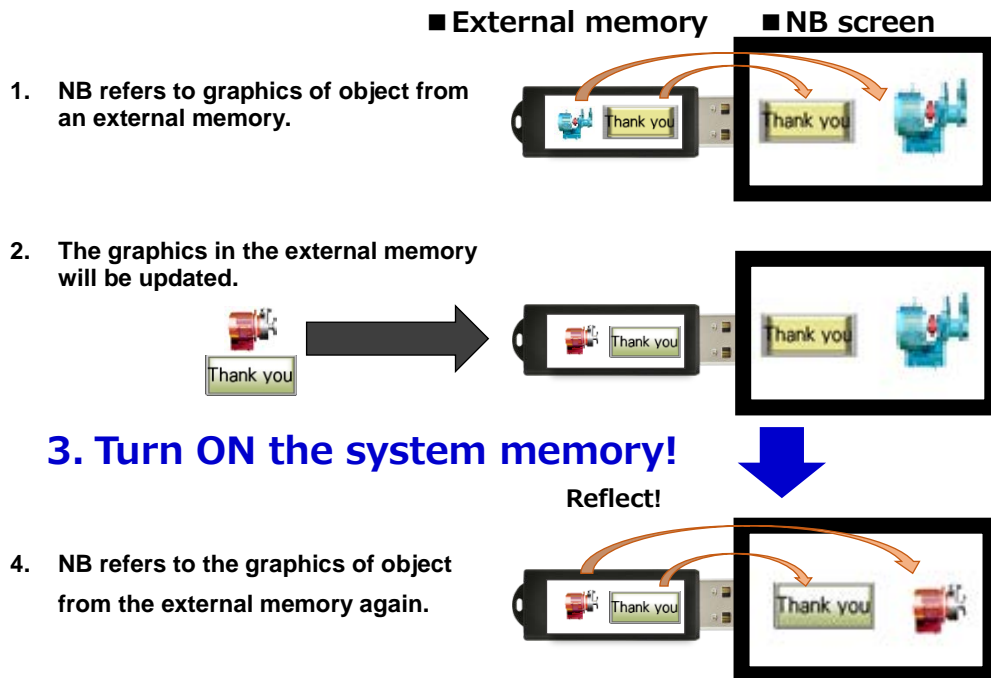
■External memory ■NB screen

1. NB refers to graphics of object from an external memory.

Thank you

Thank you

2. The graphics in the external memory will be updated.

Thank you

Thank you

Thank you

3. Turn ON the system memory!

Reflect!

4. NB refers to the graphics of object from the external memory again.

Thank you

Thank you